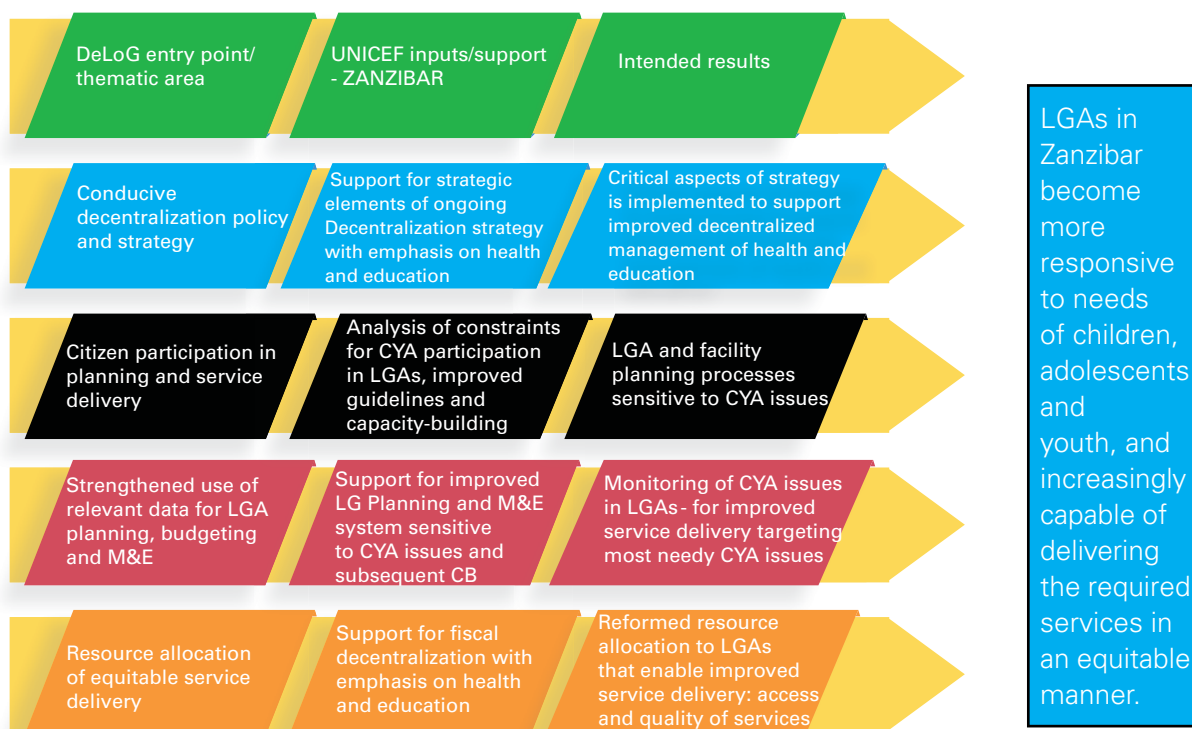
| DeLoG entry point/ thematic area | UNICEF inputs/support - ZANZIBAR | Intended results |
|---|---|---|
| Conducive decentralization policy and strategy | Support for strategic elements of ongoing Decentralization strategy with emphasis on health and education | Critical aspects of strategy is implemented to support improved decentralized management of health and education |
| Citizen participation in planning and service delivery | Analysis of constraints for CYA participation in LGAs, improved guidelines and capacity-building | LGA and facility planning processes sensitive to CYA issues |
| Strengthened use of relevant data for LGA planning, budgeting and M&E | Support for improved LG Planning and M&E system sensitive to CYA issues and subsequent CB | Monitoring of CYA issues in LGAs - for improved service delivery targeting most needy CYA issues |
| Resource allocation of equitable service delivery | Support for fiscal decentralization with emphasis on health and education | Reformed resource allocation to LGAs that enable improved service delivery: access and quality of services |

LGAs in Zanzibar become more responsive to needs of children, adolescents and youth, and increasingly capable of delivering the required services in an equitable manner.